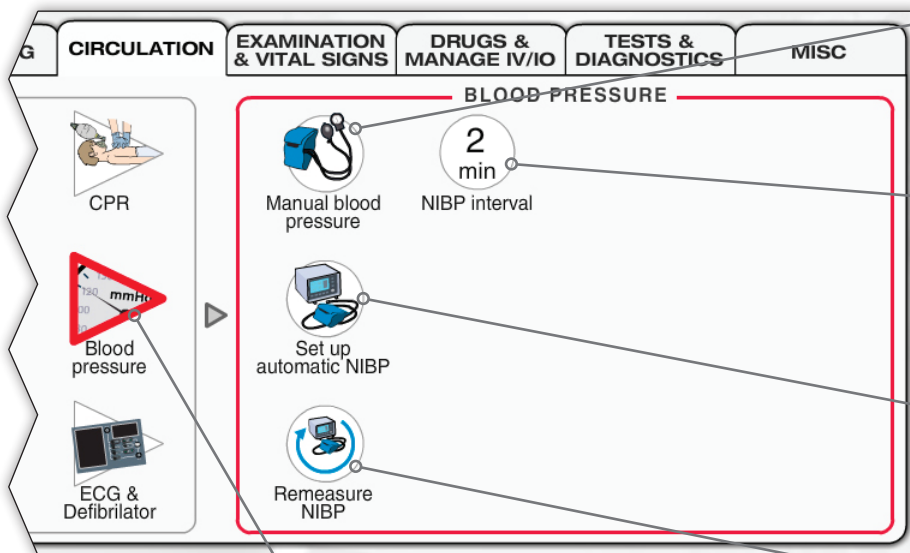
G
CIRCULATION
EXAMINATION & VITAL SIGNS
DRUGS & MANAGE IV/IO
TESTS & DIAGNOSTICS
MISC

CPR

120
mmHg
100
Blood pressure

ECG & Defibrilator

BLOOD PRESSURE

Manual blood pressure

2
min
NIBP interval

Set up automatic NIBP

Remeasure NIBP